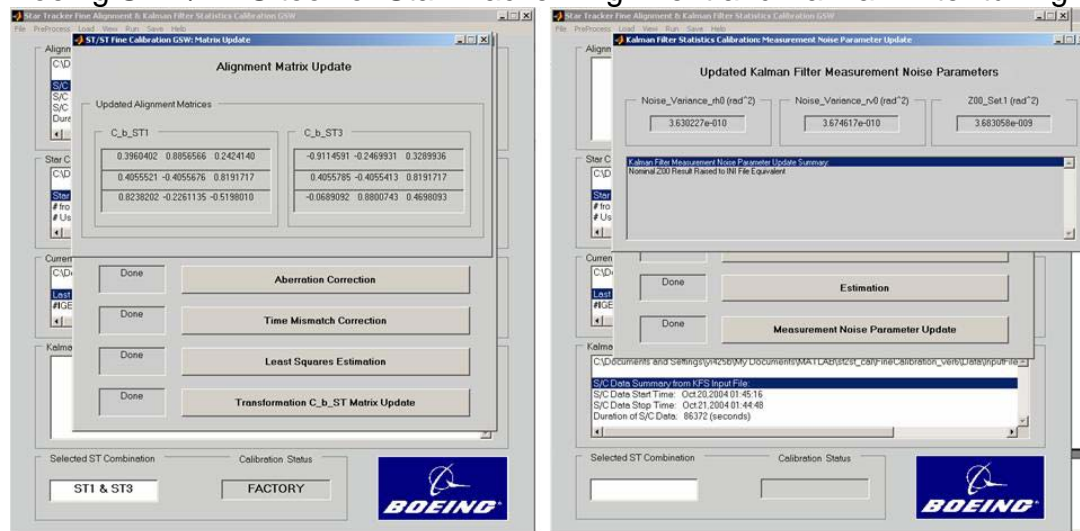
Boeing GSW Tool for Star Tracker Fine Alignment and Kalman Filter Tuning

Star Tracker Fine Alignment & Kalman Filter Statistics Calibration GSW
File PreProcess Load View Run Save Help
ST/ST Fine Calibration GSW: Matrix Update

Alignment Matrix Update

Updated Alignment Matrices

C_b_ST1

| 0.3960402 | 0.8856566 | 0.2424140 |
|---|---|---|
| 0.4055521 | -0.4055676 | 0.8191717 |
| 0.8238202 | -0.2261135 | -0.5198010 |

C_b_ST3

| -0.9114591 | -0.2469931 | 0.3289936 |
|---|---|---|
| 0.4055785 | -0.4055413 | 0.8191717 |
| -0.0689092 | 0.8800743 | 0.4698093 |

Alignm
C:\D
S/C
S/C
S/C
Dura
Star C
C:\D
Star
# fro
# Us
Curren
C:\D
Last
#IGE
Kalma

Done Aberration Correction
Done Time Mismatch Correction
Done Least Squares Estimation
Done Transformation C_b_ST Matrix Update

Selected ST Combination
ST1 & ST3
Calibration Status
FACTORY
BOEING

Star Tracker Fine Alignment & Kalman Filter Statistics Calibration GSW
File PreProcess Load View Run Save Help
Kalman Filter Statistics Calibration: Measurement Noise Parameter Update

Updated Kalman Filter Measurement Noise Parameters

Noise_Variance_rh0 (rad^2)
3.630227e-010
Noise_Variance_rv0 (rad^2)
3.674617e-010
Z00_Set.1 (rad^2)
3.683058e-009

Kalman Filter Measurement Noise Parameter Update Summary:
Nominal Z00 Result Raised to INI File Equivalent

Done Estimation
Done Measurement Noise Parameter Update

Kalma
C:\Documents and Settings\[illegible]\My Documents\MATLAB\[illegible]FineCalibration_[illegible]\Data\InputFile
S/C Data Summary from KFS Input File:
S/C Data Start Time: Oct.20,2004 01:45:16
S/C Data Stop Time: Oct.21,2004 01:44:48
Duration of S/C Data: 86372 (seconds)

Selected ST Combination
Calibration Status
BOEING